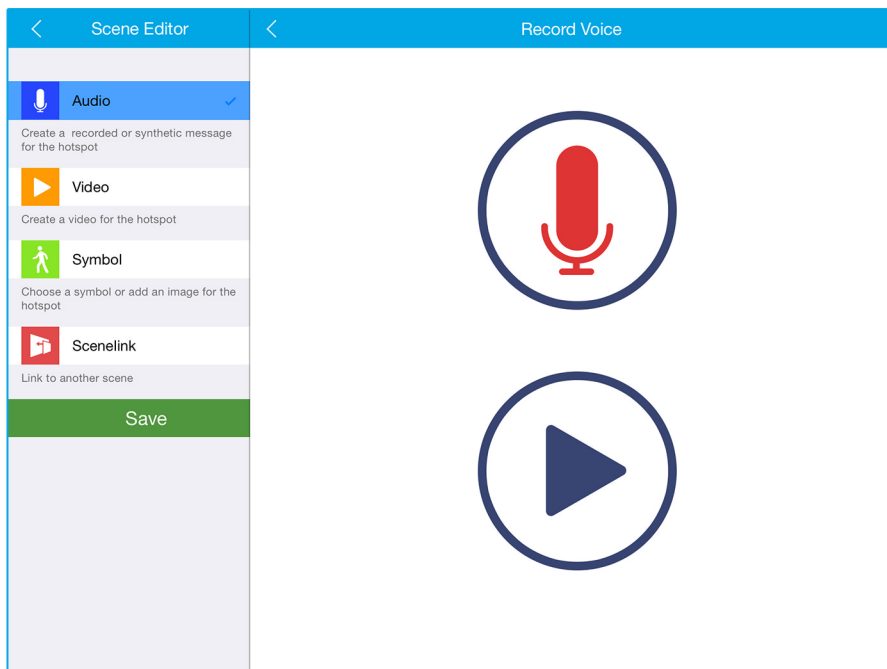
Scene Editor

Audio

Create a recorded or synthetic message for the hotspot

Video

Create a video for the hotspot

Symbol

Choose a symbol or add an image for the hotspot

Scenelink

Link to another scene

Save

Record Voice